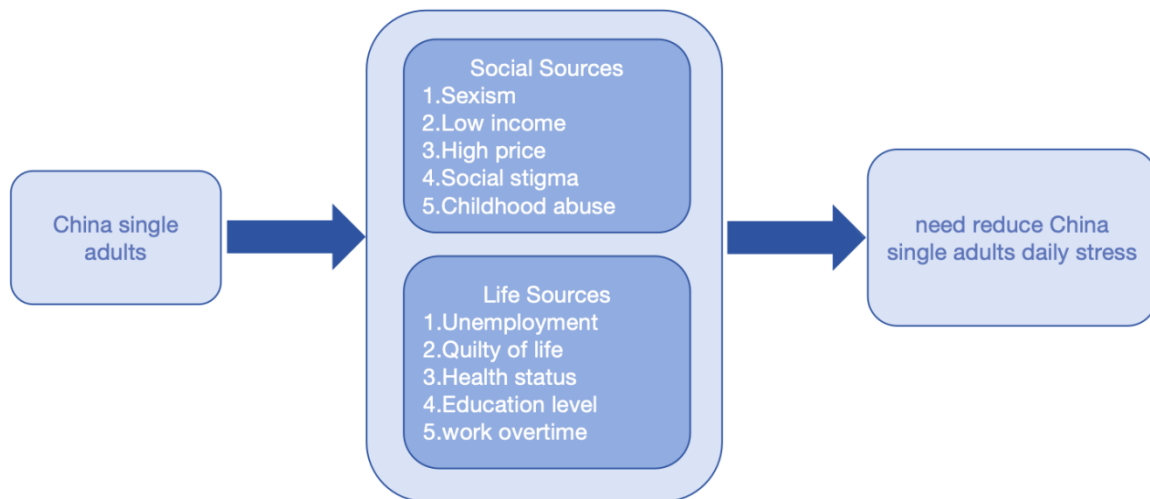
China single adults

Social Sources
1.Sexism
2.Low income
3.High price
4.Social stigma
5.Childhood abuse

Life Sources
1.Unemployment
2.Quilty of life
3.Health status
4.Education level
5.work overtime

need reduce China single adults daily stress